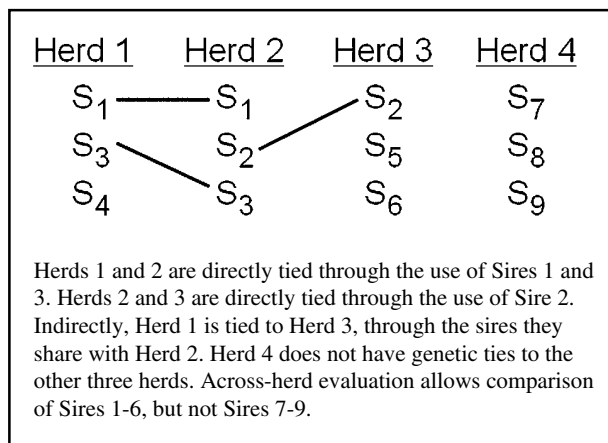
| Herd 1 | Herd 2 | Herd 3 | Herd 4 |
|---|---|---|---|
| $S_1$ | $S_1$ | $S_2$ | $S_7$ |
| $S_3$ | $S_2$ | $S_5$ | $S_8$ |
| $S_4$ | $S_3$ | $S_6$ | $S_9$ |

Herds 1 and 2 are directly tied through the use of Sires 1 and 3. Herds 2 and 3 are directly tied through the use of Sire 2. Indirectly, Herd 1 is tied to Herd 3, through the sires they share with Herd 2. Herd 4 does not have genetic ties to the other three herds. Across-herd evaluation allows comparison of Sires 1-6, but not Sires 7-9.